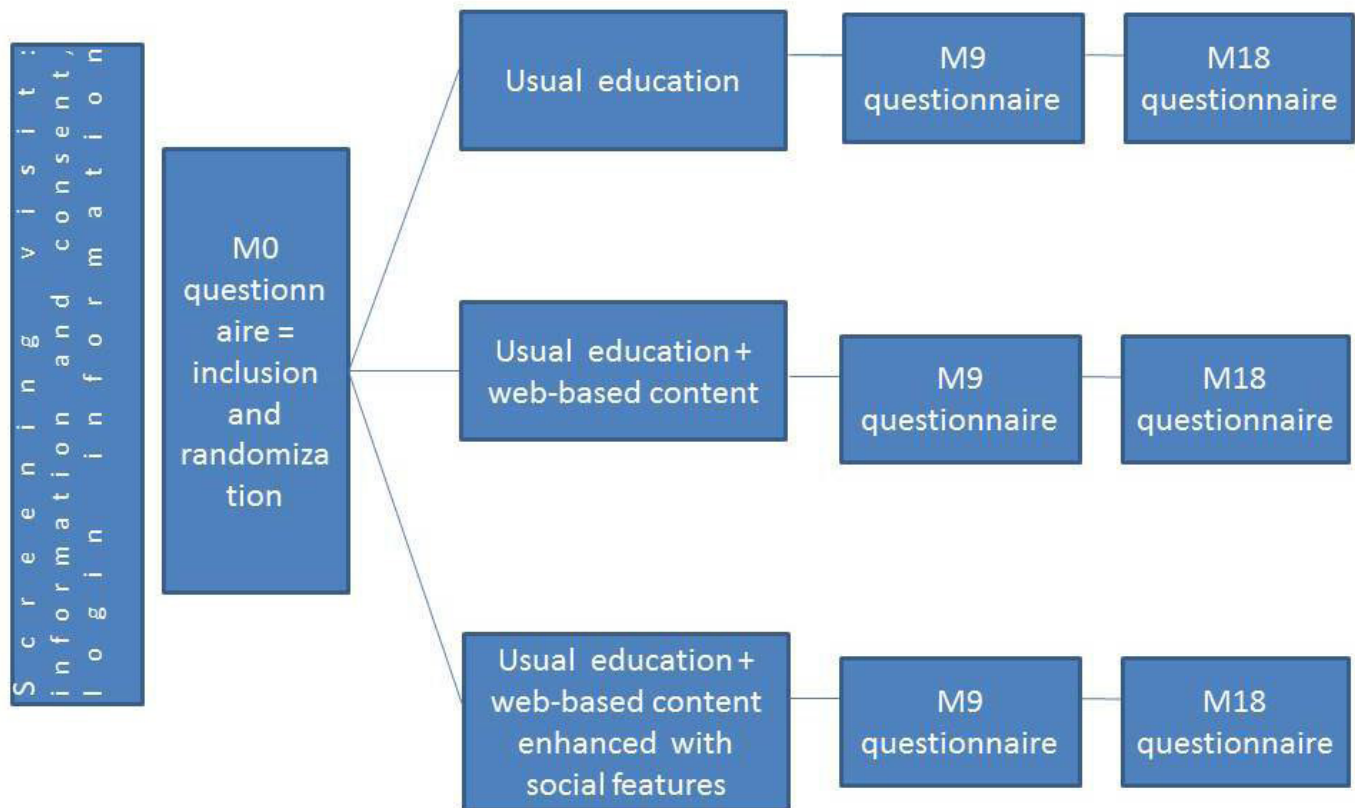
Screening visit: information and consent, login information

M0 questionnaire = inclusion and randomization

Usual education

M9 questionnaire

M18 questionnaire

Usual education + web-based content

M9 questionnaire

M18 questionnaire

Usual education + web-based content enhanced with social features

M9 questionnaire

M18 questionnaire